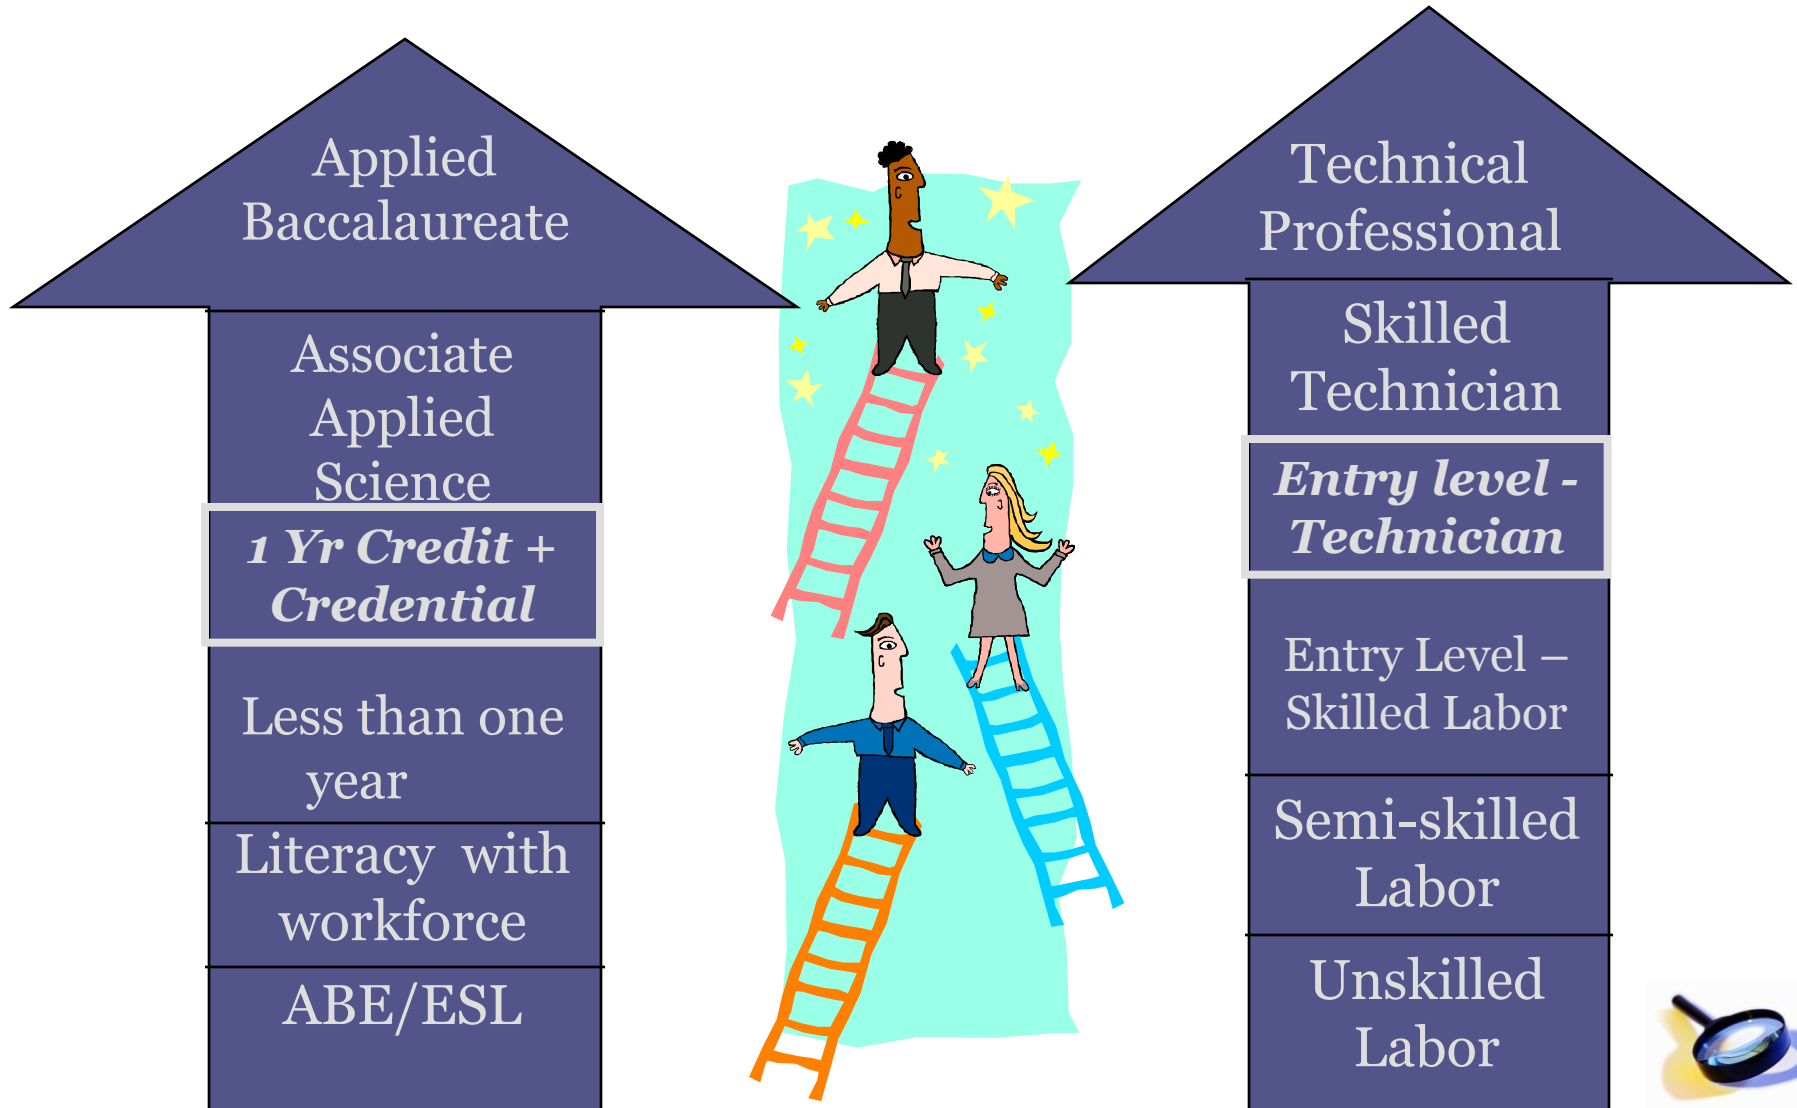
Applied Baccalaureate

Associate Applied Science

1 Yr Credit + Credential

Less than one year

Literacy with workforce

ABE/ESL

Technical Professional

Skilled Technician

Entry level - Technician

Entry Level – Skilled Labor

Semi-skilled Labor

Unskilled Labor